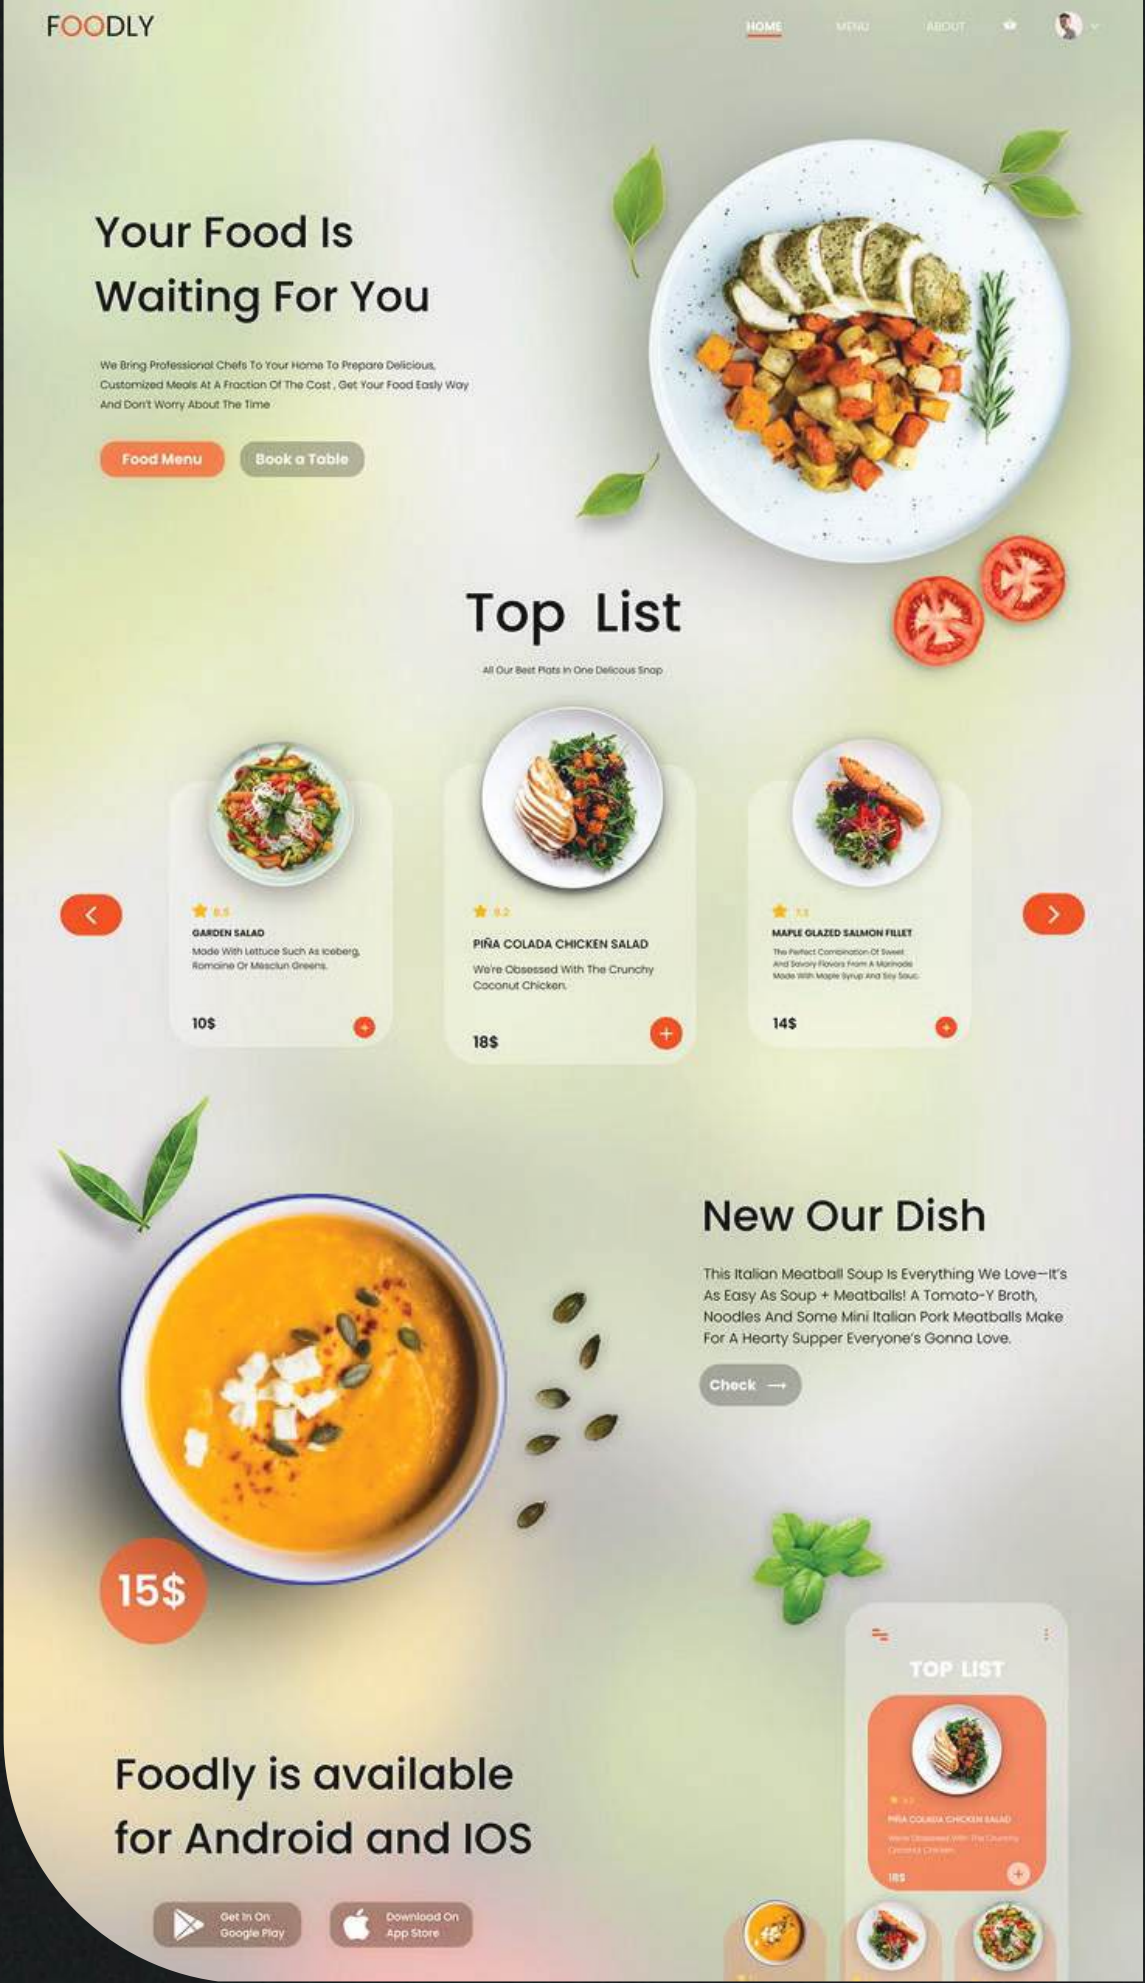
FOODLY

HOME MENU ABOUT

Your Food Is Waiting For You

We Bring Professional Chefs To Your Home To Prepare Delicious, Customized Meals At A Fraction Of The Cost , Get Your Food Easly Way And Don't Worry About The Time

Food Menu Book a Table

Top List

All Our Best Plats In One Delicous Snap

8.5
GARDEN SALAD
Made With Lettuce Such As Iceberg, Romaine Or Mesclun Greens.
10$

8.2
PIÑA COLADA CHICKEN SALAD
We're Obsessed With The Crunchy Coconut Chicken.
18$

7.2
MAPLE GLAZED SALMON FILLET
The Perfect Combination Of Sweet And Savory Flavors From A Marinade Made With Maple Syrup And Soy Sauc.
14$

New Our Dish

This Italian Meatball Soup Is Everything We Love—It's As Easy As Soup + Meatballs! A Tomato-Y Broth, Noodles And Some Mini Italian Pork Meatballs Make For A Hearty Supper Everyone's Gonna Love.

Check

15$

TOP LIST

PIÑA COLADA CHICKEN SALAD
We're Obsessed With The Crunchy Coconut Chicken.
18$

Foodly is available for Android and IOS

Get In On Google Play

Download On App Store